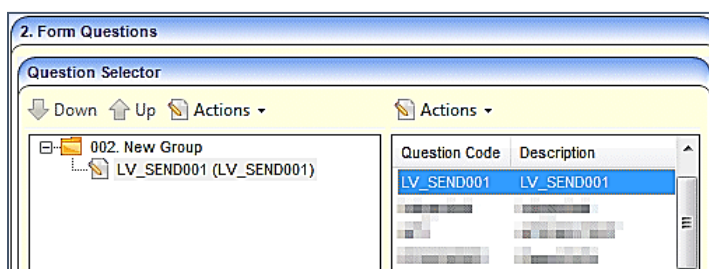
2. Form Questions

Question Selector

Down Up Actions ▾

002. New Group
LV_SEND001 (LV_SEND001)

Actions ▾

| Question Code | Description |
|---|---|
| LV_SEND001 | LV_SEND001 |
| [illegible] | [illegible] |
| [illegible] | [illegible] |
| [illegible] | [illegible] |
| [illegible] | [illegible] |